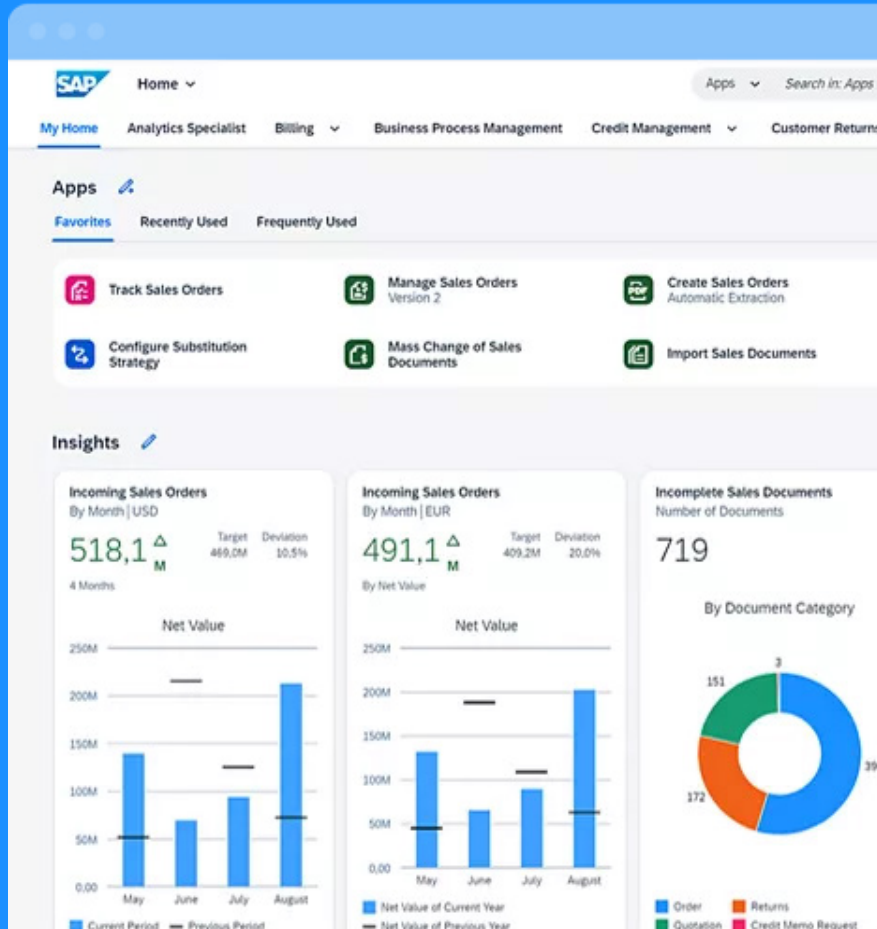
SAP Home

Apps Search in: Apps

My Home Analytics Specialist Billing Business Process Management Credit Management Customer Returns

Apps

Favorites Recently Used Frequently Used

Track Sales Orders

Manage Sales Orders
Version 2

Create Sales Orders
Automatic Extraction

Configure Substitution Strategy

Mass Change of Sales Documents

Import Sales Documents

Insights

Incoming Sales Orders
By Month | USD

518,1 M

Target 469,0M

Deviation 10,5%

4 Months

Net Value

250M
200M
150M
100M
50M
0,00

May June July August

Current Period — Previous Period

Incoming Sales Orders
By Month | EUR

491,1 M

Target 409,2M

Deviation 20,0%

By Net Value

Net Value

250M
200M
150M
100M
50M
0,00

May June July August

Net Value of Current Year
— Net Value of Previous Year

Incomplete Sales Documents
Number of Documents

719

By Document Category

3
151
172
39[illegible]

Order Returns
Quotation Credit Memo Request